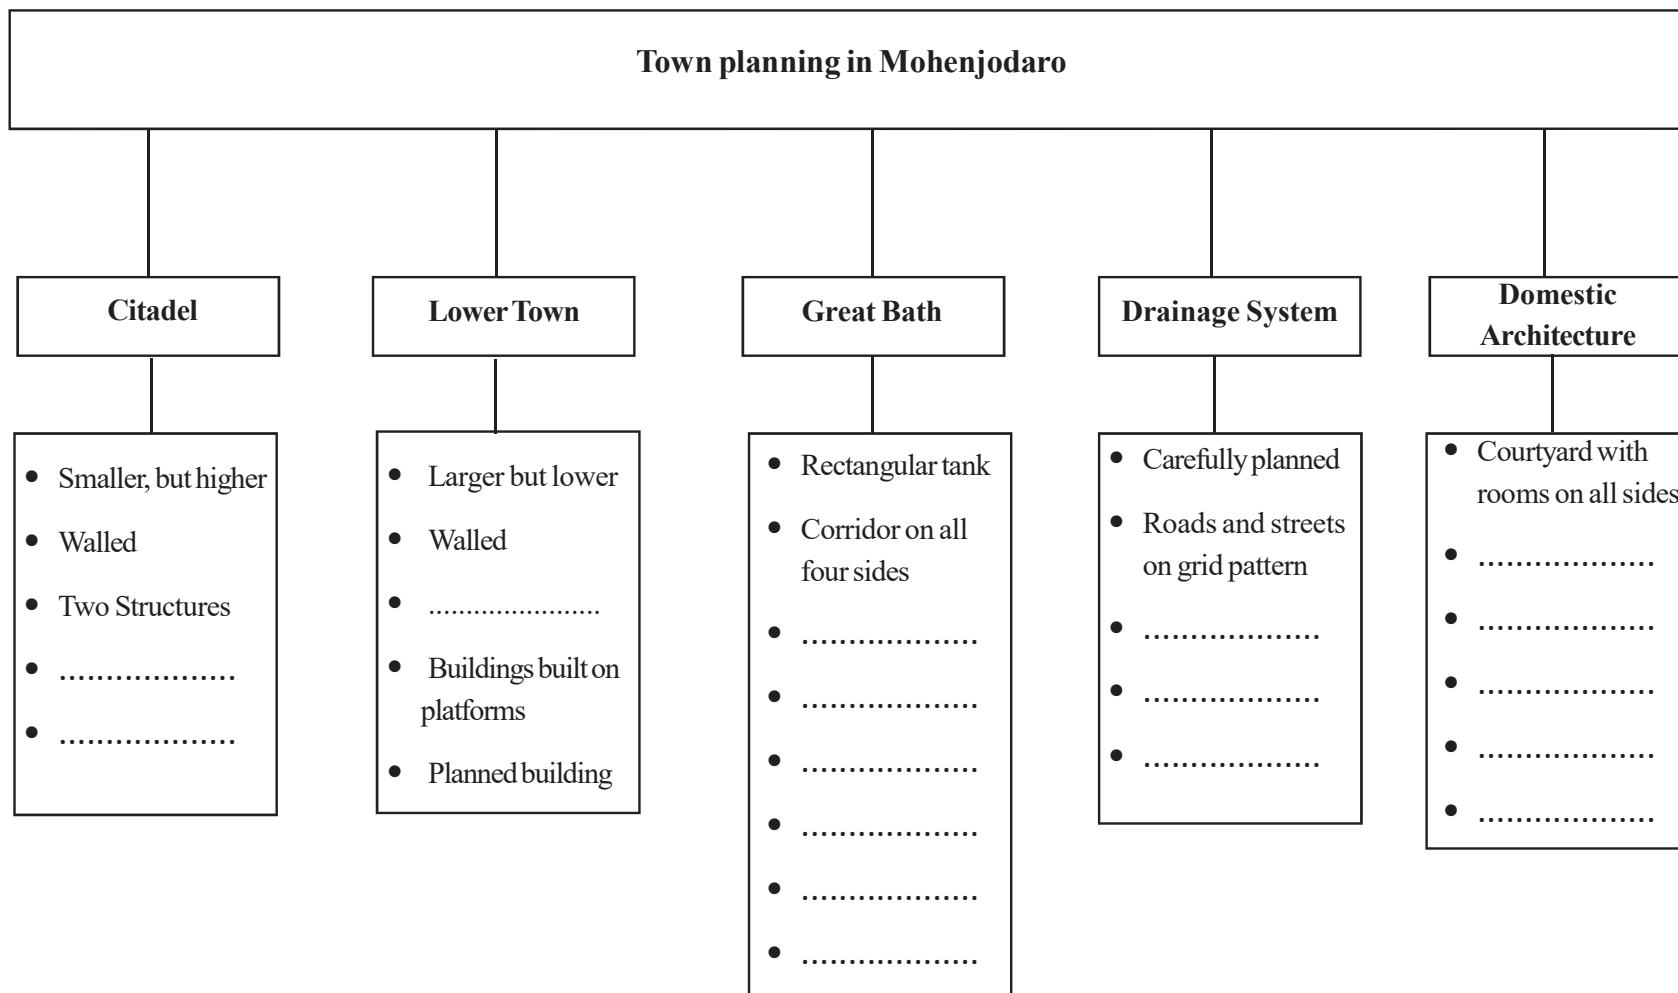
Town planning in Mohenjodaro

Citadel
- Smaller, but higher
- Walled
- Two Structures
- ..................
- ..................

Lower Town
- Larger but lower
- Walled
- ....................
- Buildings built on platforms
- Planned building

Great Bath
- Rectangular tank
- Corridor on all four sides
- ..................
- ..................
- ..................
- ..................
- ..................
- ..................

Drainage System
- Carefully planned
- Roads and streets on grid pattern
- ..................
- ..................
- ..................

Domestic Architecture
- Courtyard with rooms on all sides
- ..................
- ..................
- ..................
- ..................
- ..................